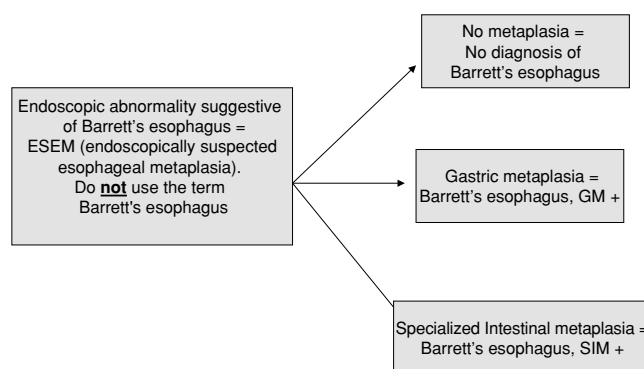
Endoscopic abnormality suggestive of Barrett's esophagus = ESEM (endoscopically suspected esophageal metaplasia). Do **not** use the term Barrett's esophagus

No metaplasia = No diagnosis of Barrett's esophagus

Gastric metaplasia = Barrett's esophagus, GM +

Specialized Intestinal metaplasia = Barrett's esophagus, SIM +